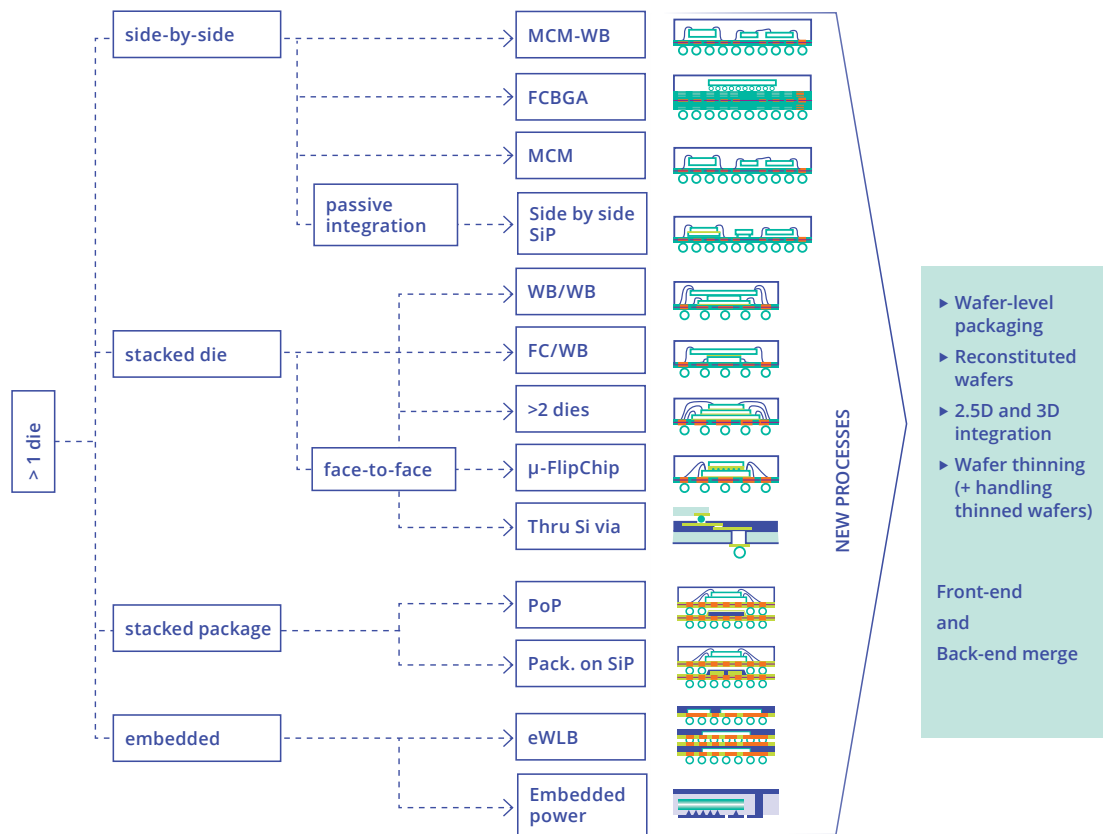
> 1 die

side-by-side

stacked die

stacked package

embedded

passive integration

face-to-face

MCM-WB

FCBGA

MCM

Side by side SiP

WB/WB

FC/WB

>2 dies

µ-FlipChip

Thru Si via

PoP

Pack. on SiP

eWLB

Embedded power

NEW PROCESSES

▸ Wafer-level packaging
▸ Reconstituted wafers
▸ 2.5D and 3D integration
▸ Wafer thinning (+ handling thinned wafers)

Front-end and Back-end merge